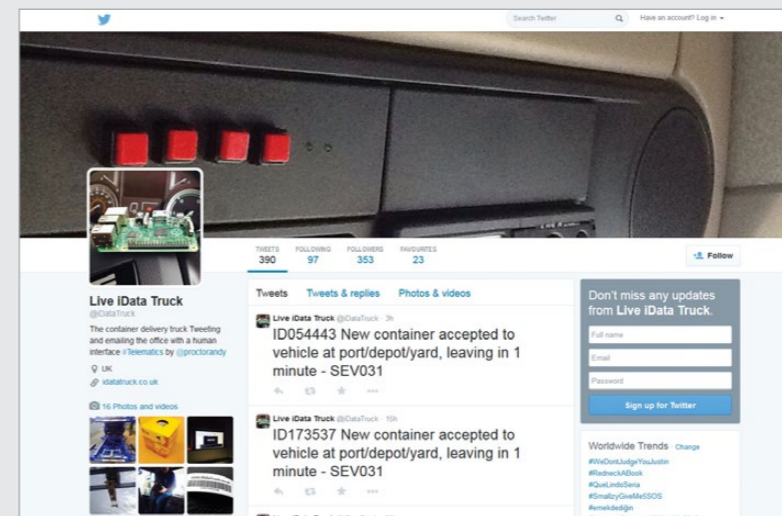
Search Twitter

Have an account? Log in

TWEETS 390
FOLLOWING 97
FOLLOWERS 353
FAVOURITES 23

Follow

Live iData Truck
@iDataTruck

The container delivery truck Tweeting and emailing the office with a human interface #Telematics by @proctorandy

UK
idatatruck.co.uk

16 Photos and videos

Tweets
Tweets & replies
Photos & videos

Live iData Truck @iDataTruck · 3h
ID054443 New container accepted to vehicle at port/depot/yard, leaving in 1 minute - SEV031

Live iData Truck @iDataTruck · 15h
ID173537 New container accepted to vehicle at port/depot/yard, leaving in 1 minute - SEV031

Don't miss any updates from Live iData Truck.

Full name
Email
Password
Sign up for Twitter

Worldwide Trends · Change
#WeDontJudgeYouJustin
#RedneckABook
#QueLindoSeria
#SmallzyGiveMe5SOS
#emekdeğiğn